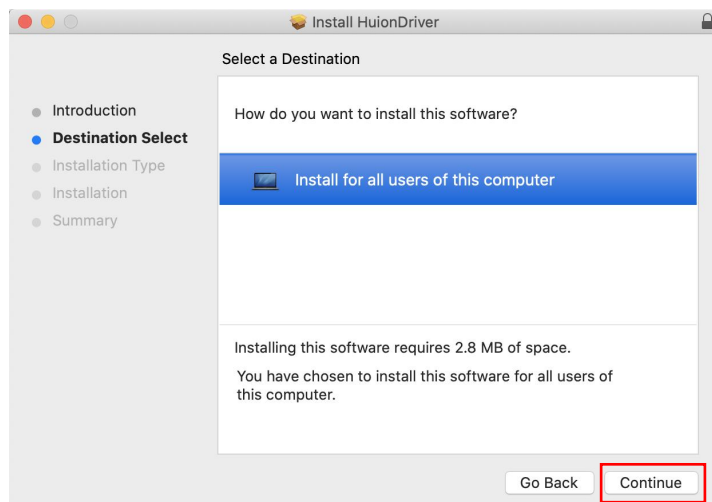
Install HuionDriver

Select a Destination

Introduction
Destination Select
Installation Type
Installation
Summary

How do you want to install this software?

Install for all users of this computer

Installing this software requires 2.8 MB of space.

You have chosen to install this software for all users of this computer.

Go Back
Continue